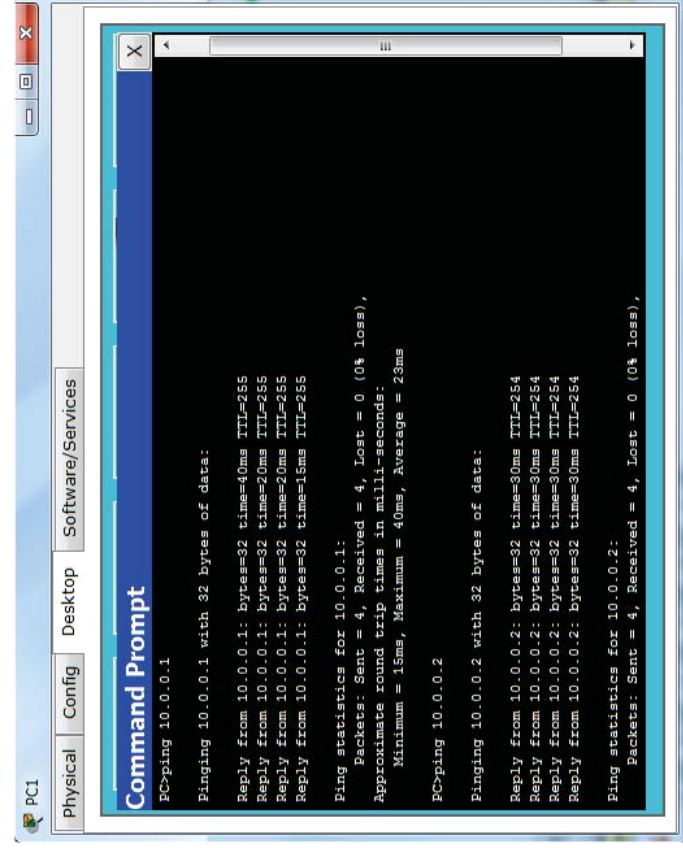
PC1

Physical | Config | Desktop | Software/Services

Command Prompt

X

PC>ping 10.0.0.1

Pinging 10.0.0.1 with 32 bytes of data:

Reply from 10.0.0.1: bytes=32 time=40ms TTL=255
Reply from 10.0.0.1: bytes=32 time=20ms TTL=255
Reply from 10.0.0.1: bytes=32 time=20ms TTL=255
Reply from 10.0.0.1: bytes=32 time=15ms TTL=255

Ping statistics for 10.0.0.1:
    Packets: Sent = 4, Received = 4, Lost = 0 (0% loss),
Approximate round trip times in milli-seconds:
    Minimum = 15ms, Maximum = 40ms, Average = 23ms

PC>ping 10.0.0.2

Pinging 10.0.0.2 with 32 bytes of data:

Reply from 10.0.0.2: bytes=32 time=30ms TTL=254
Reply from 10.0.0.2: bytes=32 time=30ms TTL=254
Reply from 10.0.0.2: bytes=32 time=30ms TTL=254
Reply from 10.0.0.2: bytes=32 time=30ms TTL=254

Ping statistics for 10.0.0.2:
    Packets: Sent = 4, Received = 4, Lost = 0 (0% loss),